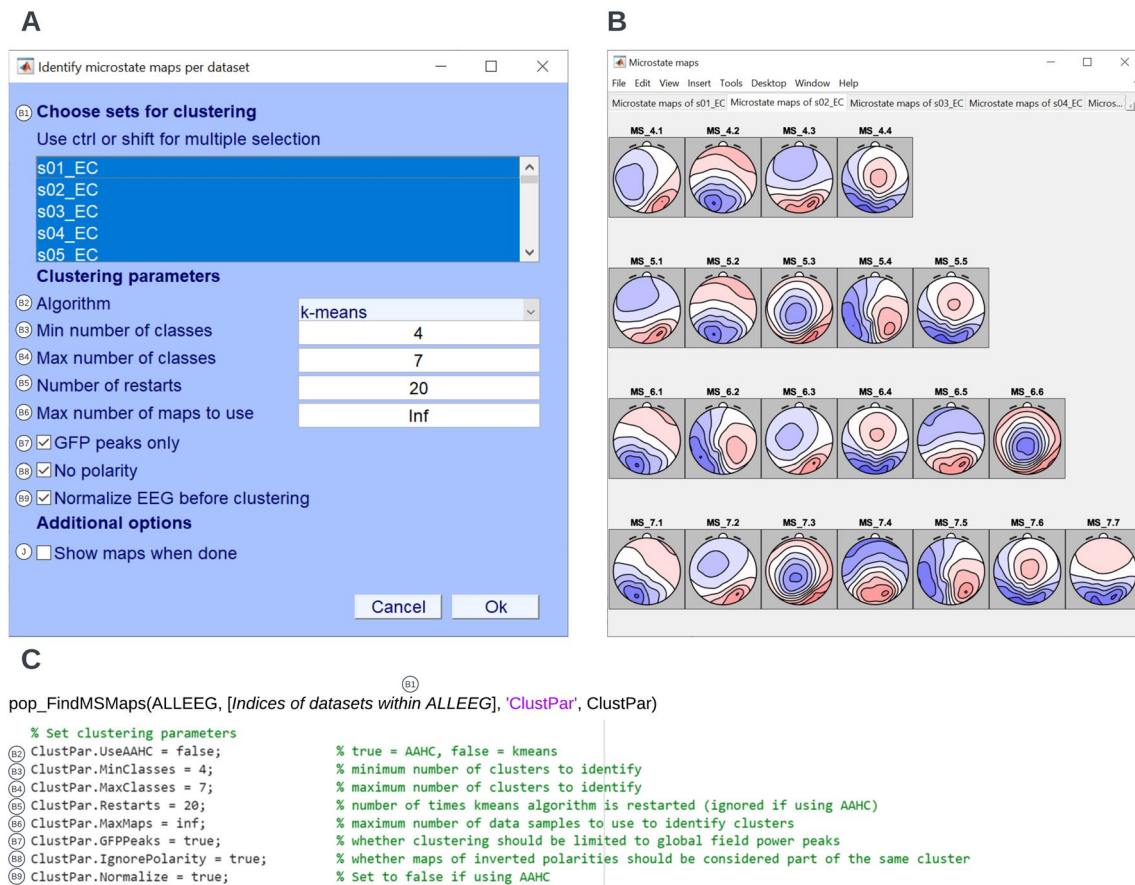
A

Identify microstate maps per dataset

B1 Choose sets for clustering

Use ctrl or shift for multiple selection

s01_EC
s02_EC
s03_EC
s04_EC
s05_EC

Clustering parameters

B2 Algorithm k-means

B3 Min number of classes 4

B4 Max number of classes 7

B5 Number of restarts 20

B6 Max number of maps to use Inf

B7 GFP peaks only

B8 No polarity

B9 Normalize EEG before clustering

Additional options

J Show maps when done

Cancel Ok

B

Microstate maps

File Edit View Insert Tools Desktop Window Help

Microstate maps of s01_EC Microstate maps of s02_EC Microstate maps of s03_EC Microstate maps of s04_EC Micros...

MS_4.1 MS_4.2 MS_4.3 MS_4.4

MS_5.1 MS_5.2 MS_5.3 MS_5.4 MS_5.5

MS_6.1 MS_6.2 MS_6.3 MS_6.4 MS_6.5 MS_6.6

MS_7.1 MS_7.2 MS_7.3 MS_7.4 MS_7.5 MS_7.6 MS_7.7

C

B1

pop_FindMSMaps(ALLEEG, [*Indices of datasets within ALLEEG*], 'ClustPar', ClustPar)

% Set clustering parameters
B2 ClustPar.UseAAHC = false; % true = AAHC, false = kmeans
B3 ClustPar.MinClasses = 4; % minimum number of clusters to identify
B4 ClustPar.MaxClasses = 7; % maximum number of clusters to identify
B5 ClustPar.Restarts = 20; % number of times kmeans algorithm is restarted (ignored if using AAHC)
B6 ClustPar.MaxMaps = inf; % maximum number of data samples to use to identify clusters
B7 ClustPar.GFPPeaks = true; % whether clustering should be limited to global field power peaks
B8 ClustPar.IgnorePolarity = true; % whether maps of inverted polarities should be considered part of the same cluster
B9 ClustPar.Normalize = true; % Set to false if using AAHC